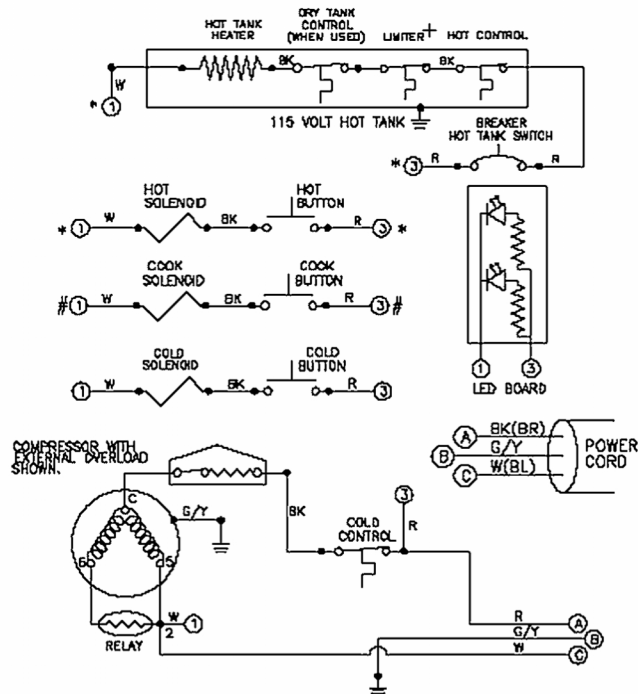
HOT TANK HEATER
DRY TANK CONTROL (WHEN USED)
LIMITER
HOT CONTROL
W
BK
BK
*1
115 VOLT HOT TANK
BREAKER HOT TANK SWITCH
*3
R
R
HOT SOLENOID
HOT BUTTON
*1
W
BK
R
3*
COOK SOLENOID
COOK BUTTON
#1
W
BK
R
3#
COLD SOLENOID
COLD BUTTON
1
W
BK
R
3
1
3
LED BOARD
COMPRESSOR WITH EXTERNAL OVERLOAD SHOWN.
C
G/Y
6
5
BK
3
COLD CONTROL
R
W
2
1
RELAY
A
BK(BR)
B
G/Y
C
W(BL)
POWER CORD
R
A
G/Y
B
W
C